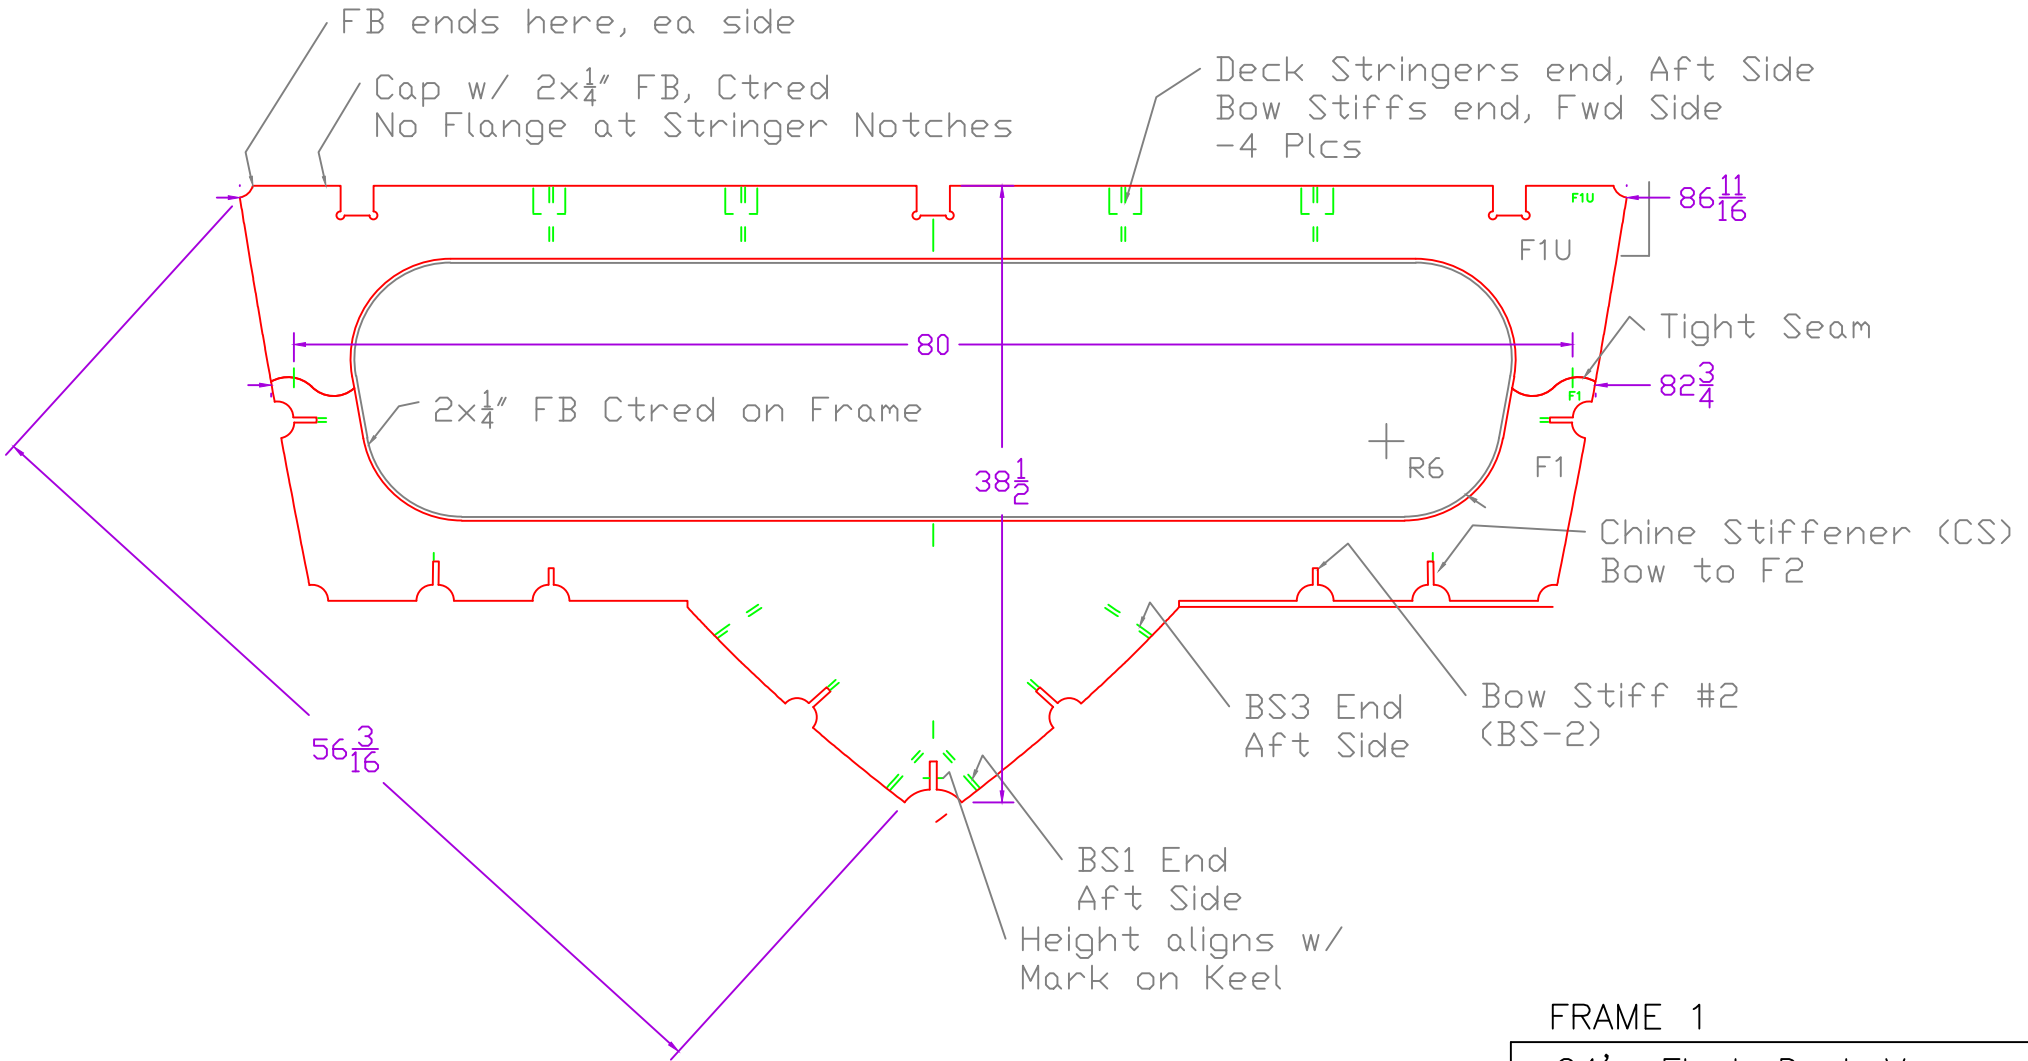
FB ends here, ea side

Cap w/ 2x$\frac{1}{4}$" FB, Ctred
No Flange at Stringer Notches

Deck Stringers end, Aft Side
Bow Stiffs end, Fwd Side
-4 Plcs

$86\frac{11}{16}$

F1U

F1U

Tight Seam

80

$82\frac{3}{4}$

F1

2x$\frac{1}{4}$" FB Ctred on Frame

R6

F1

$38\frac{1}{2}$

Chine Stiffener (CS)
Bow to F2

BS3 End
Aft Side

Bow Stiff #2
(BS-2)

$56\frac{3}{16}$

BS1 End
Aft Side

Height aligns w/
Mark on Keel

FRAME 1

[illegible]